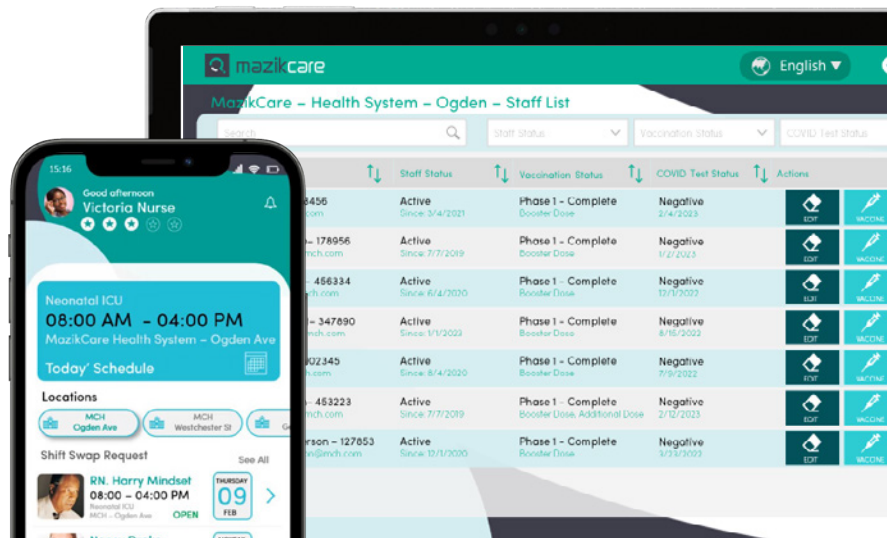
mazikcare

English

MazikCare – Health System – Ogden – Staff List

Search

Staff Status

Vaccination Status

COVID Test Status

| | Staff Status | Vaccination Status | COVID Test Status | Actions |
|---|---|---|---|---|
| 456 .com | Active Since: 3/4/2021 | Phase 1 - Complete Booster Dose | Negative 2/4/2023 | EDIT VACCINE |
| – 178956 mch.com | Active Since: 7/7/2019 | Phase 1 - Complete Booster Dose | Negative 1/2/2023 | EDIT VACCINE |
| – 456334 ch.com | Active Since: 6/4/2020 | Phase 1 - Complete Booster Dose | Negative 12/1/2022 | EDIT VACCINE |
| – 347890 mch.com | Active Since: 1/1/2023 | Phase 1 - Complete Booster Dose | Negative 8/16/2022 | EDIT VACCINE |
| 02345 .com | Active Since: 8/4/2020 | Phase 1 - Complete Booster Dose | Negative 7/9/2022 | EDIT VACCINE |
| – 453223 mch.com | Active Since: 7/7/2019 | Phase 1 - Complete Booster Dose, Additional Dose | Negative 2/12/2023 | EDIT VACCINE |
| rson – 127853 om@mch.com | Active Since: 12/1/2020 | Phase 1 - Complete Booster Dose | Negative 3/23/2022 | EDIT VACCINE |

15:16

Good afternoon
Victoria Nurse

Neonatal ICU
08:00 AM – 04:00 PM
MazikCare Health System – Ogden Ave
Today' Schedule

Locations

MCH Ogden Ave

MCH Westchester St

Shift Swap Request

See All

RN. Harry Mindset
08:00 – 04:00
Neonatal ICU
MCH – Ogden Ave
OPEN

THURSDAY
09
FEB